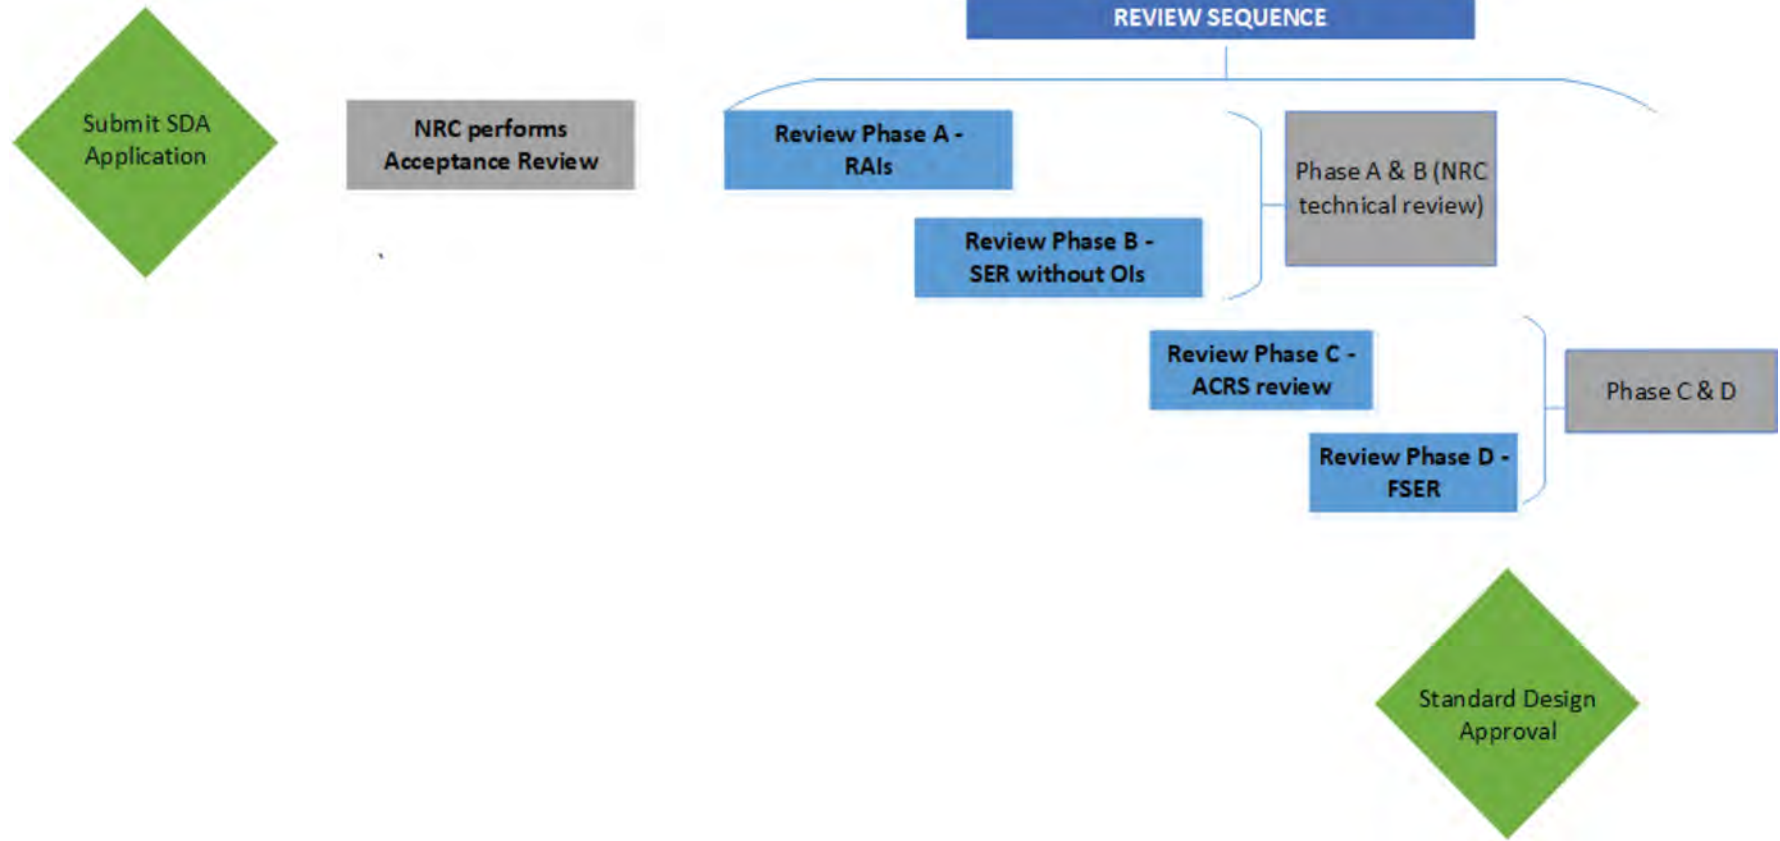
REVIEW SEQUENCE

Submit SDA Application

NRC performs Acceptance Review

Review Phase A - RAIs

Review Phase B - SER without OIs

Phase A & B (NRC technical review)

Review Phase C - ACRS review

Review Phase D - FSER

Phase C & D

Standard Design Approval